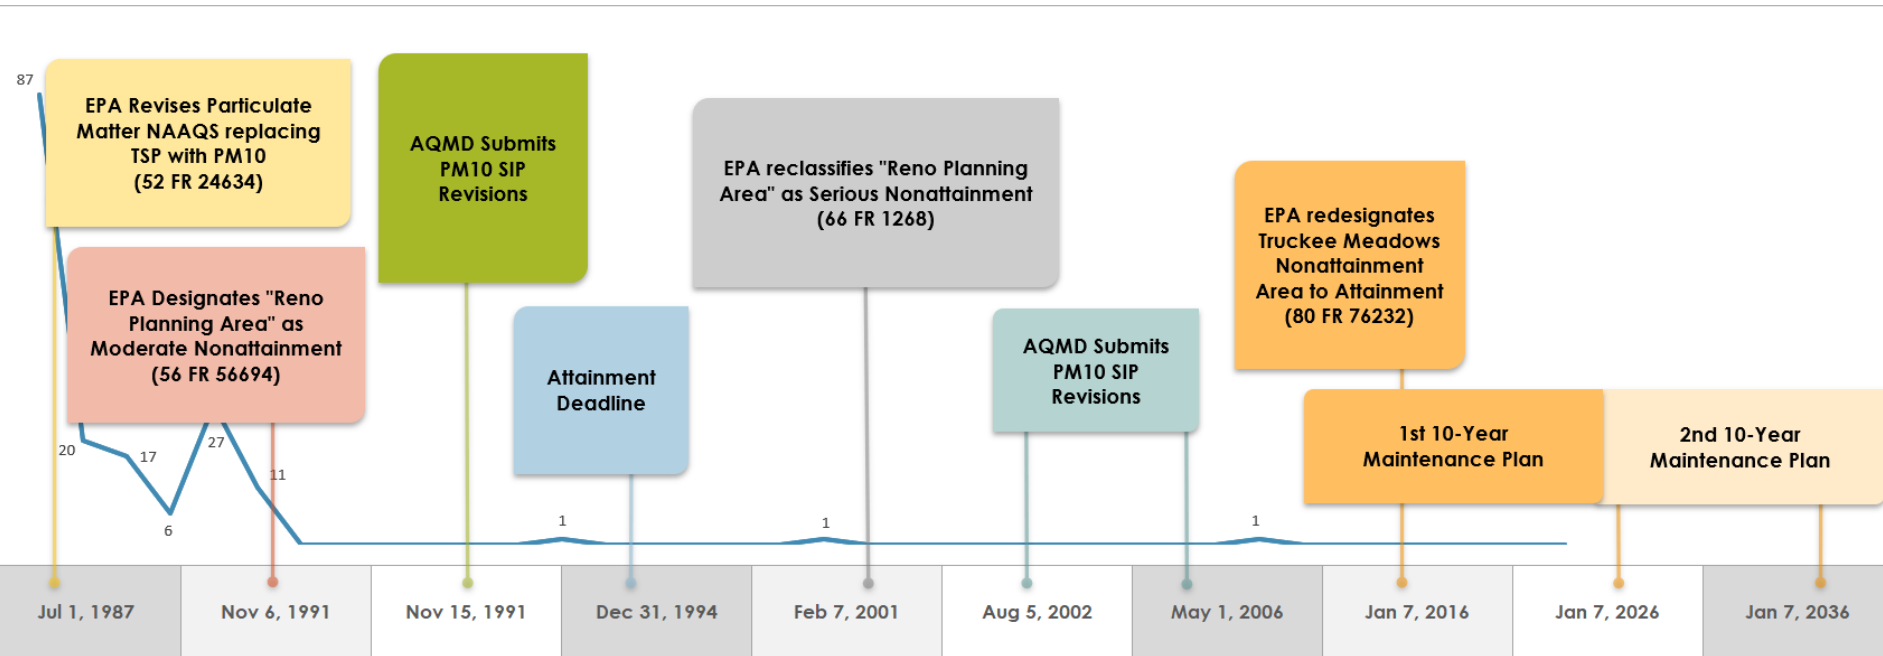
87

EPA Revises Particulate Matter NAAQS replacing TSP with PM10 (52 FR 24634)

AQMD Submits PM10 SIP Revisions

EPA reclassifies "Reno Planning Area" as Serious Nonattainment (66 FR 1268)

EPA redesignates Truckee Meadows Nonattainment Area to Attainment (80 FR 76232)

EPA Designates "Reno Planning Area" as Moderate Nonattainment (56 FR 56694)

Attainment Deadline

AQMD Submits PM10 SIP Revisions

1st 10-Year Maintenance Plan

2nd 10-Year Maintenance Plan

20

17

27

11

6

1

1

1

| Jul 1, 1987 | Nov 6, 1991 | Nov 15, 1991 | Dec 31, 1994 | Feb 7, 2001 | Aug 5, 2002 | May 1, 2006 | Jan 7, 2016 | Jan 7, 2026 | Jan 7, 2036 |
|---|---|---|---|---|---|---|---|---|---|